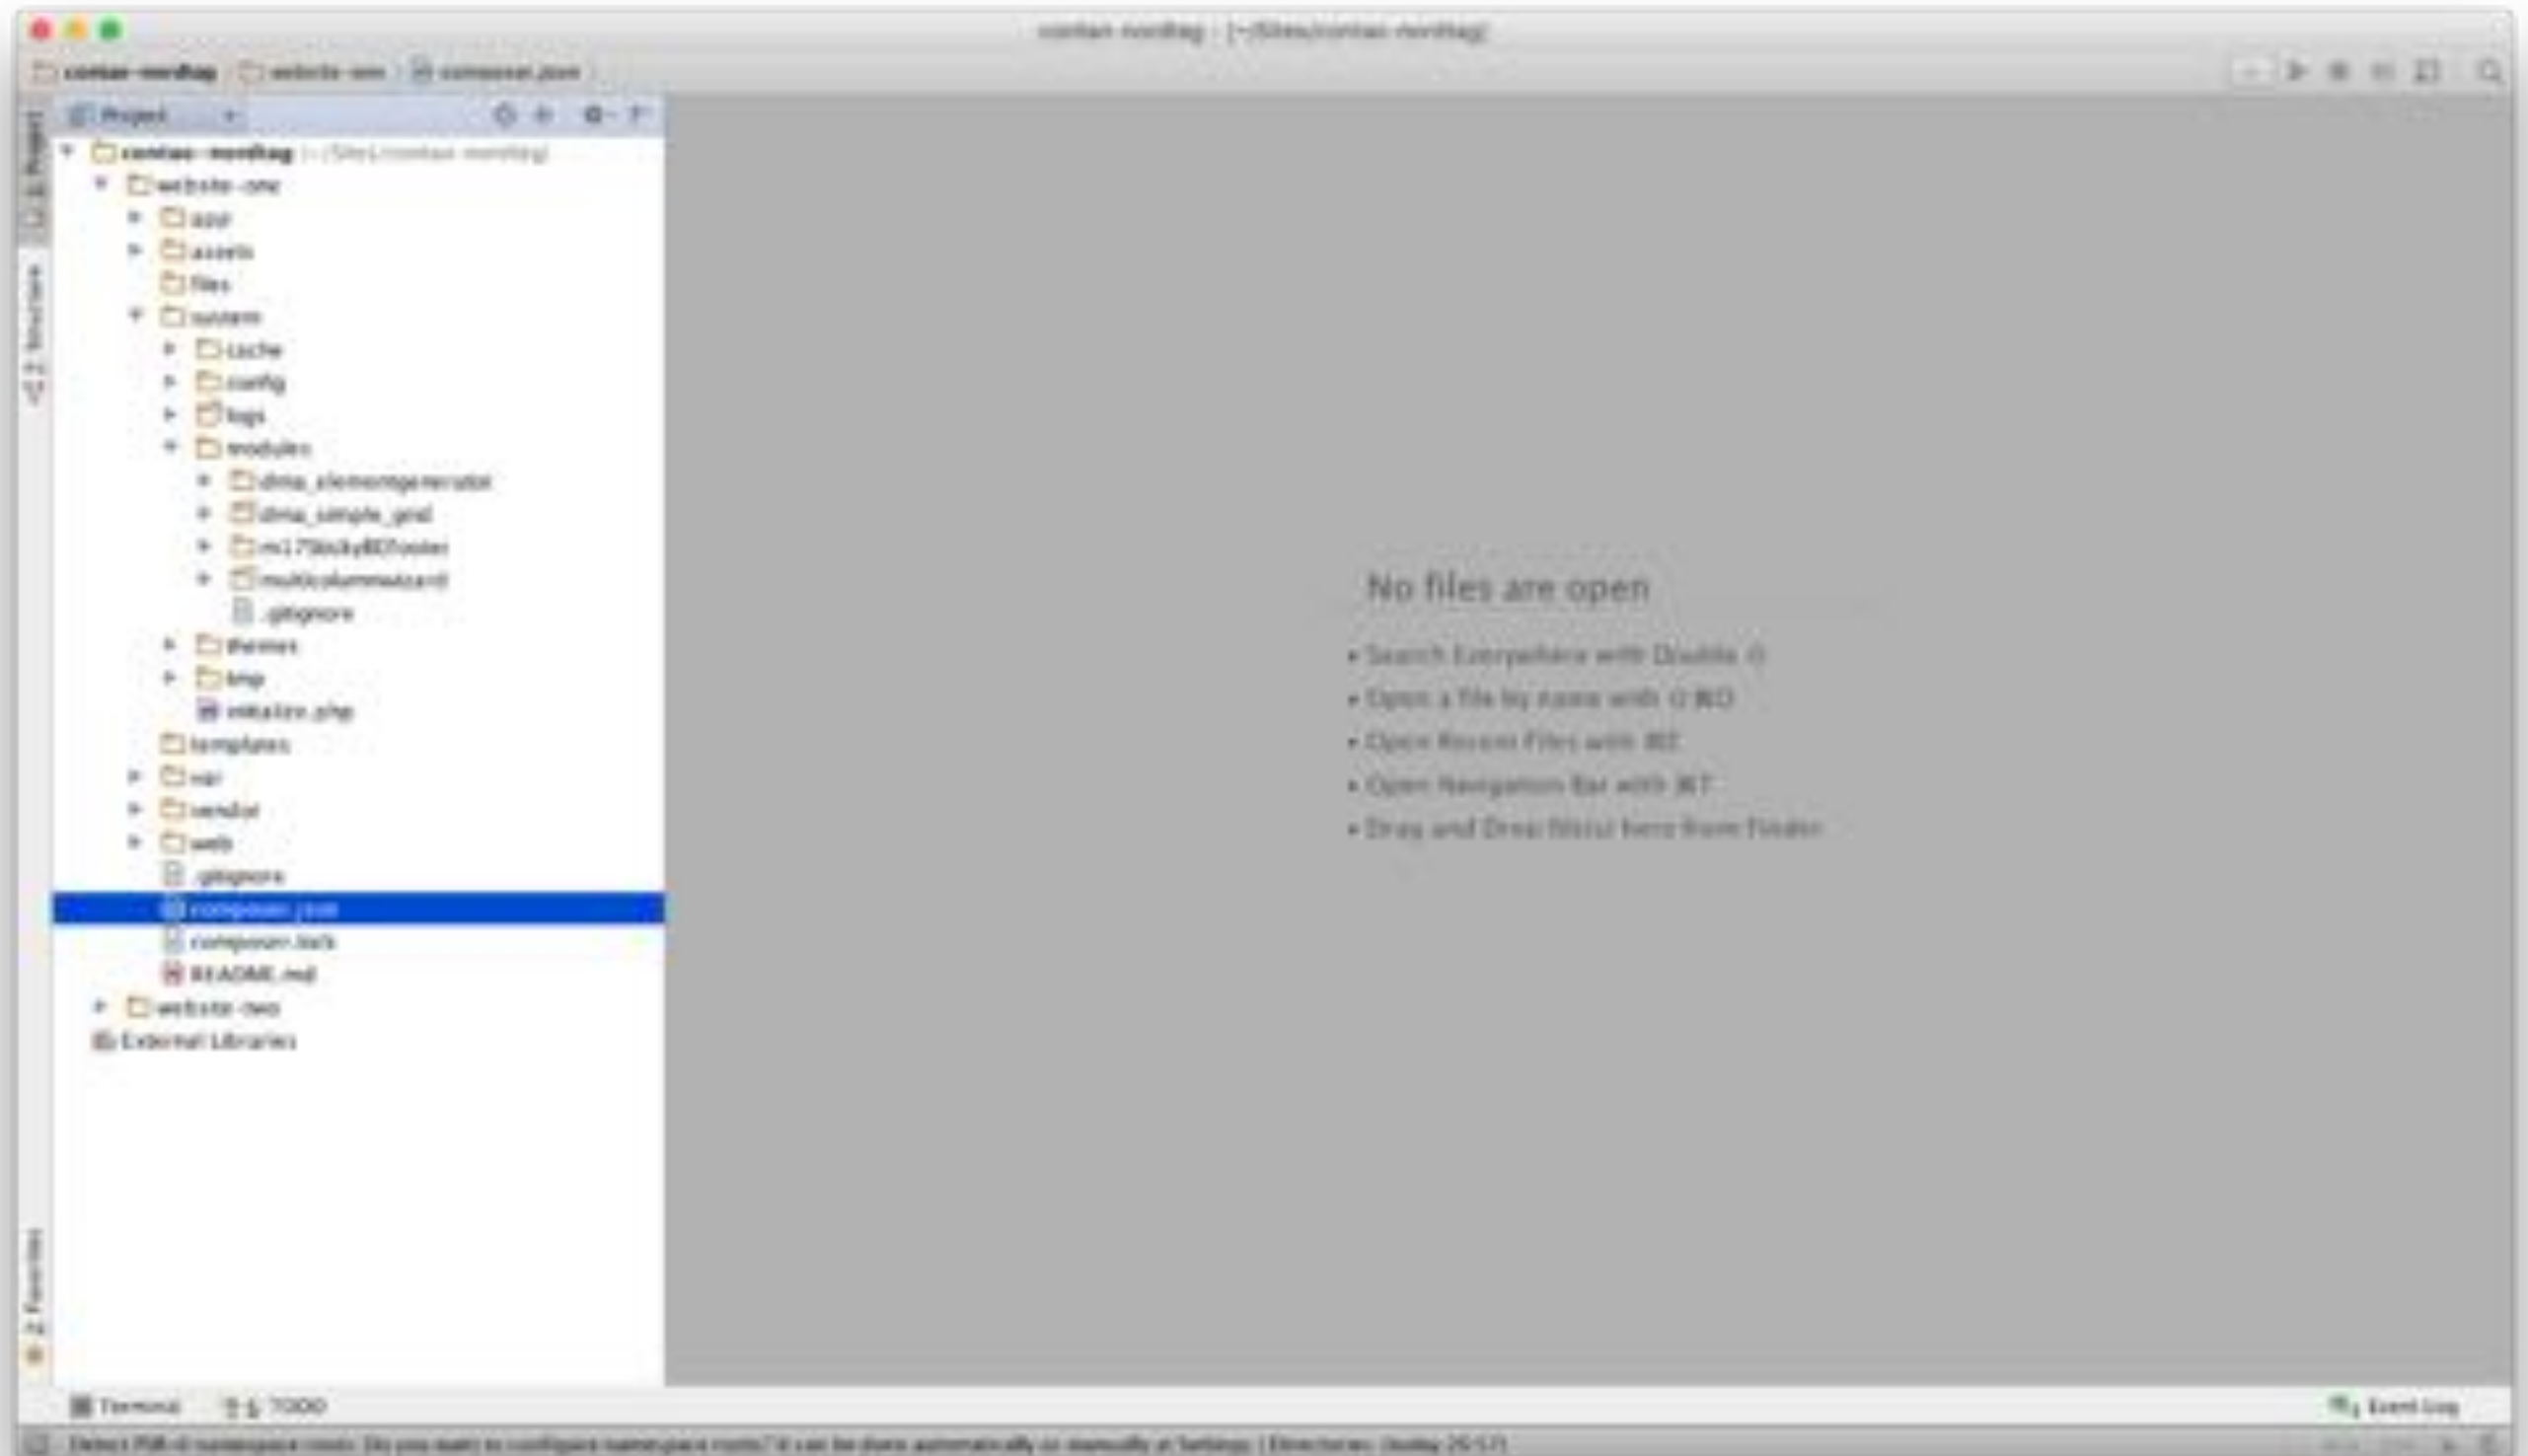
contao-nordtag - [~/Sites/contao-nordtag]

contao-nordtag website-one composer.json

Project

1: Project

7: Structure

2: Favorites

contao-nordtag (~/Sites/contao-nordtag)
website-one
app
assets
files
system
cache
config
logs
modules
dma_elementgenerator
dma_simple_grid
m17StickyBEFooter
multicolumnwizard
.gitignore
themes
tmp
initialize.php
templates
var
vendor
web
.gitignore
composer.json
composer.lock
README.md
website-two
External Libraries

No files are open

• Search Everywhere with Double ⇧
• Open a file by name with ⇧⌘O
• Open Recent Files with ⌘E
• Open Navigation Bar with ⌘↑
• Drag and Drop file(s) here from Finder

Terminal

6: TODO

Event Log

Detect PSR-0 namespace roots: Do you want to configure namespace roots? It can be done automatically or manually at Settings | Directories (today 20:57)